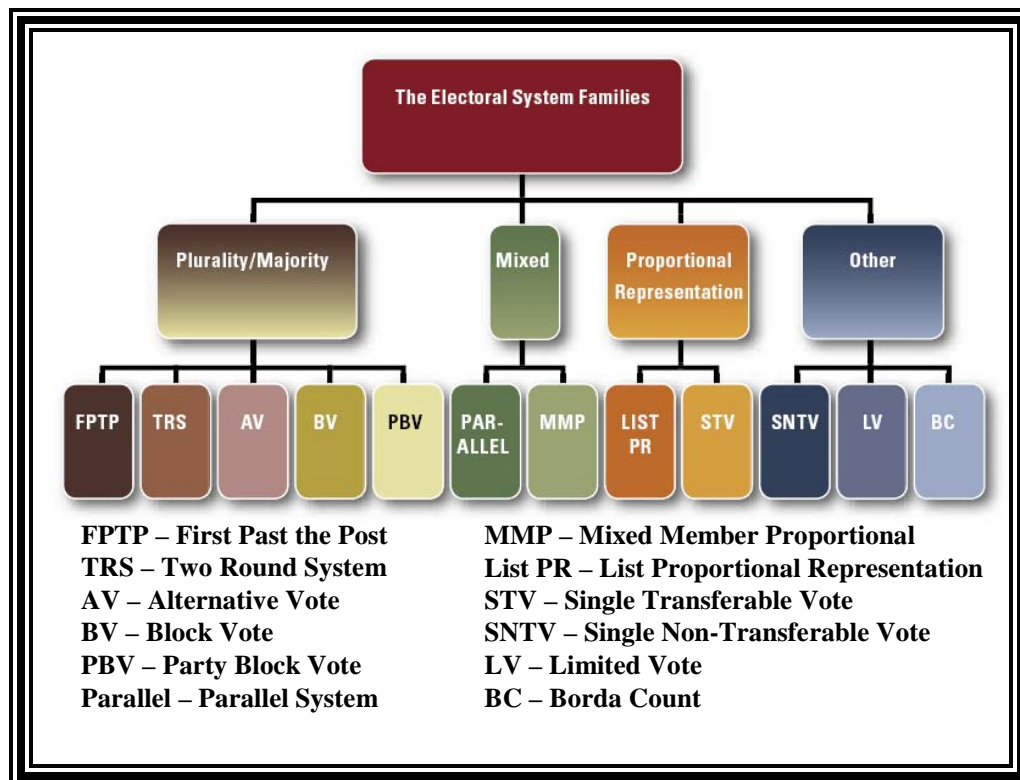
The Electoral System Families

Plurality/Majority

Mixed

Proportional Representation

Other

FPTP

TRS

AV

BV

PBV

PAR-ALLEL

MMP

LIST PR

STV

SNTV

LV

BC

FPTP – First Past the Post
TRS – Two Round System
AV – Alternative Vote
BV – Block Vote
PBV – Party Block Vote
Parallel – Parallel System

MMP – Mixed Member Proportional
List PR – List Proportional Representation
STV – Single Transferable Vote
SNTV – Single Non-Transferable Vote
LV – Limited Vote
BC – Borda Count